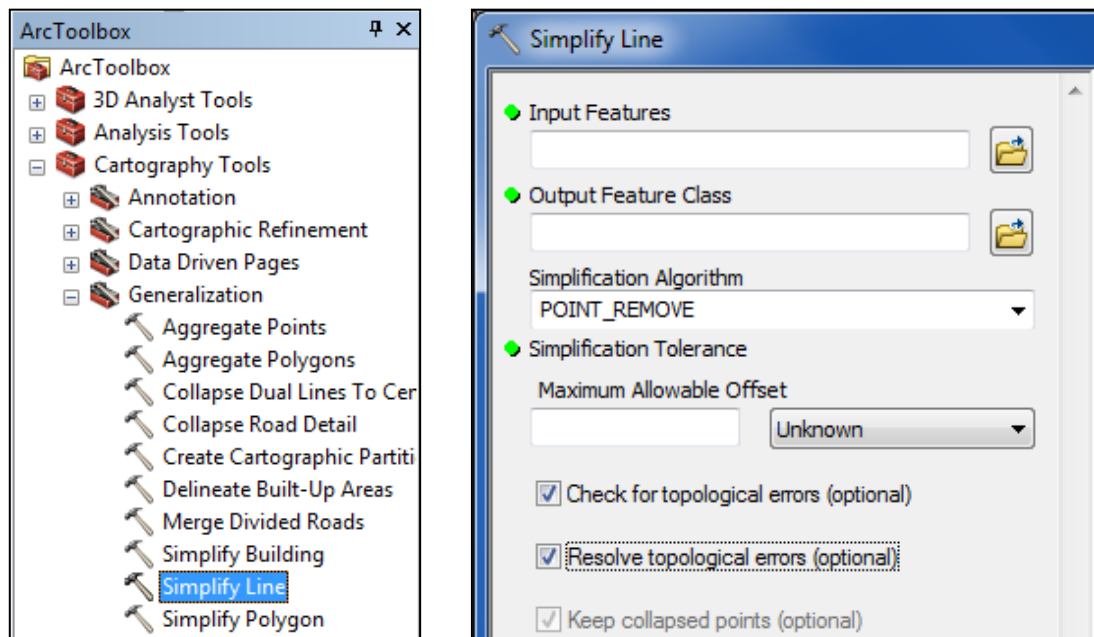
ArcToolbox
ArcToolbox
3D Analyst Tools
Analysis Tools
Cartography Tools
Annotation
Cartographic Refinement
Data Driven Pages
Generalization
Aggregate Points
Aggregate Polygons
Collapse Dual Lines To Cer
Collapse Road Detail
Create Cartographic Partiti
Delineate Built-Up Areas
Merge Divided Roads
Simplify Building
Simplify Line
Simplify Polygon

Simplify Line
Input Features
Output Feature Class
Simplification Algorithm
POINT_REMOVE
Simplification Tolerance
Maximum Allowable Offset
Unknown
Check for topological errors (optional)
Resolve topological errors (optional)
Keep collapsed points (optional)